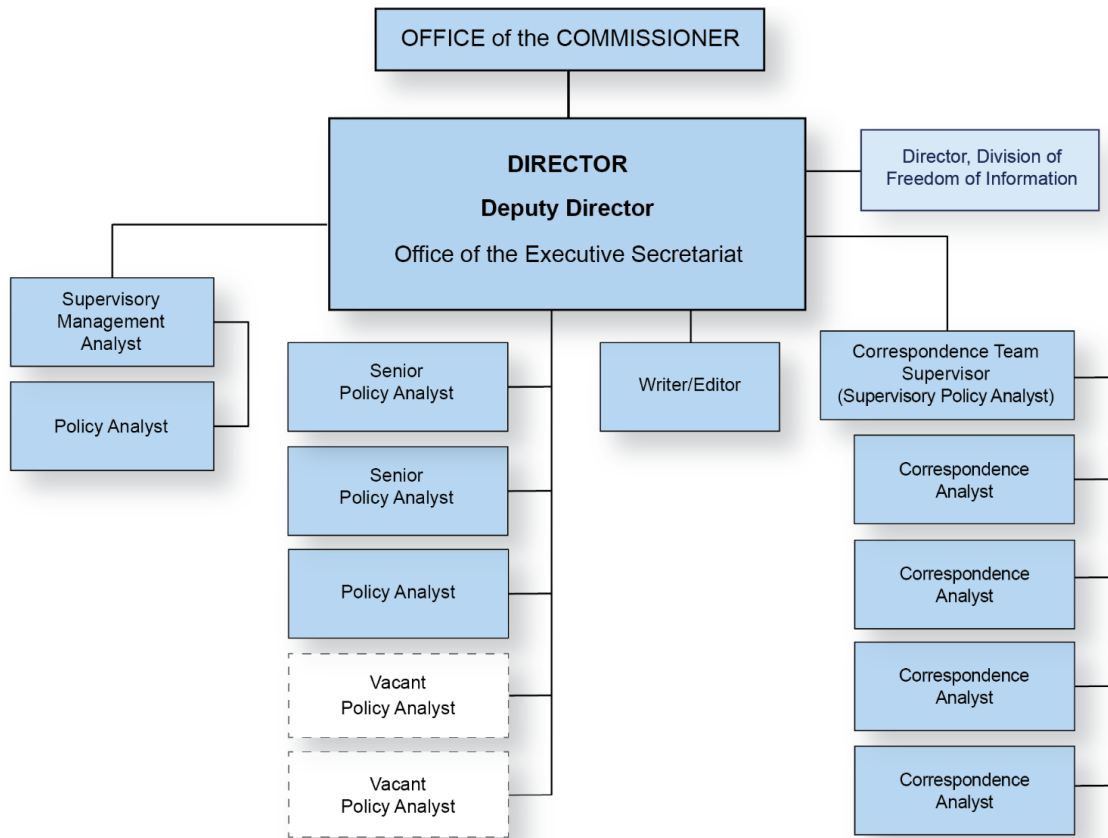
OFFICE of the COMMISSIONER

DIRECTOR
Deputy Director
Office of the Executive Secretariat

Director, Division of Freedom of Information

Supervisory Management Analyst

Policy Analyst

Senior Policy Analyst

Senior Policy Analyst

Policy Analyst

Vacant Policy Analyst

Vacant Policy Analyst

Writer/Editor

Correspondence Team Supervisor (Supervisory Policy Analyst)

Correspondence Analyst

Correspondence Analyst

Correspondence Analyst

Correspondence Analyst